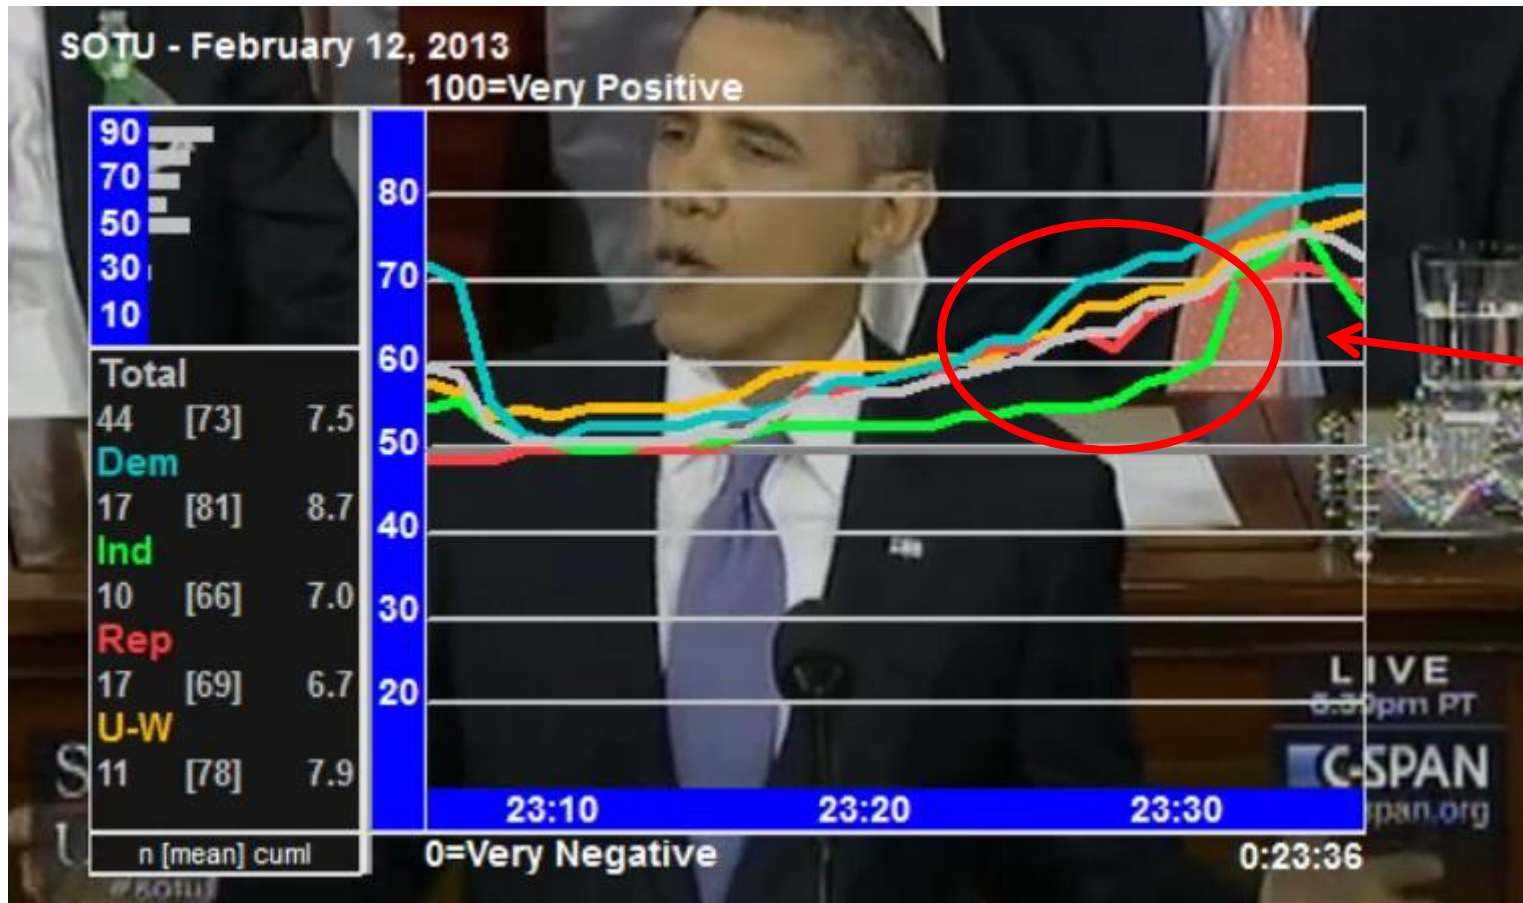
SOTU - February 12, 2013

100=Very Positive

90
70
50
30
10

Total
44 [73] 7.5
Dem
17 [81] 8.7
Ind
10 [66] 7.0
Rep
17 [69] 6.7
U-W
11 [78] 7.9

n [mean] cuml

80
70
60
50
40
30
20

23:10
23:20
23:30

0=Very Negative

0:23:36

LIVE
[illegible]pm PT
C-SPAN
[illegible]pan.org

#sotu